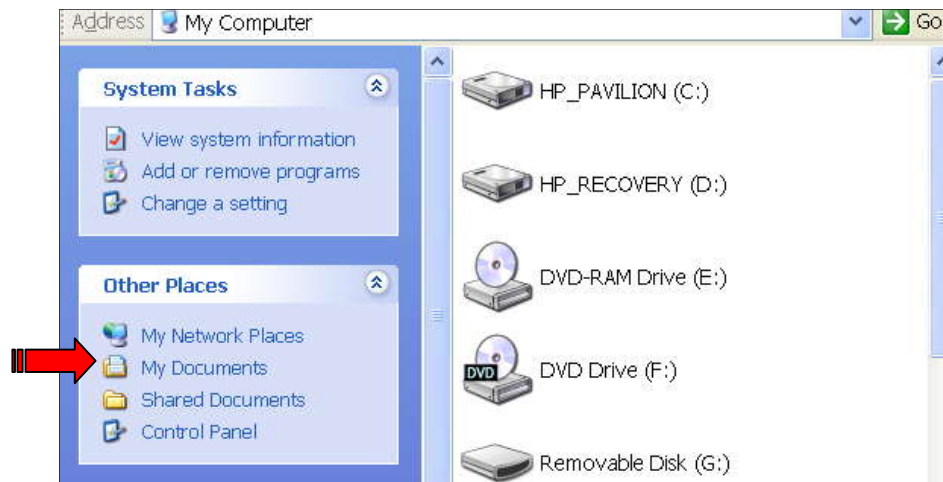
Address My Computer

Go

System Tasks

View system information

Add or remove programs

Change a setting

Other Places

My Network Places

My Documents

Shared Documents

Control Panel

HP_PAVILION (C:)

HP_RECOVERY (D:)

DVD-RAM Drive (E:)

DVD

DVD Drive (F:)

Removable Disk (G:)